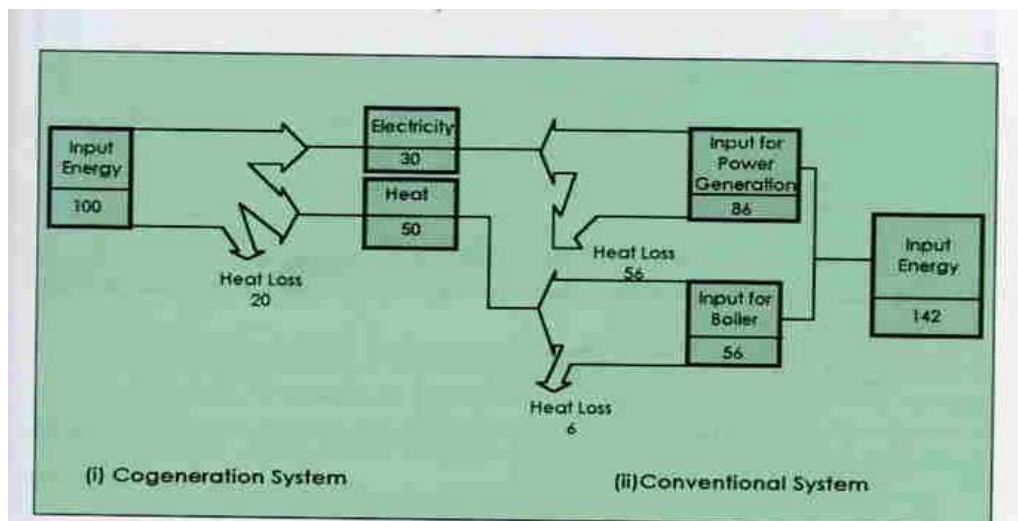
Input Energy
100

Heat Loss
20

Electricity
30

Heat
50

Input for Power Generation
86

Heat Loss
56

Input for Boiler
56

Heat Loss
6

Input Energy
142

(i) Cogeneration System

(ii)Conventional System